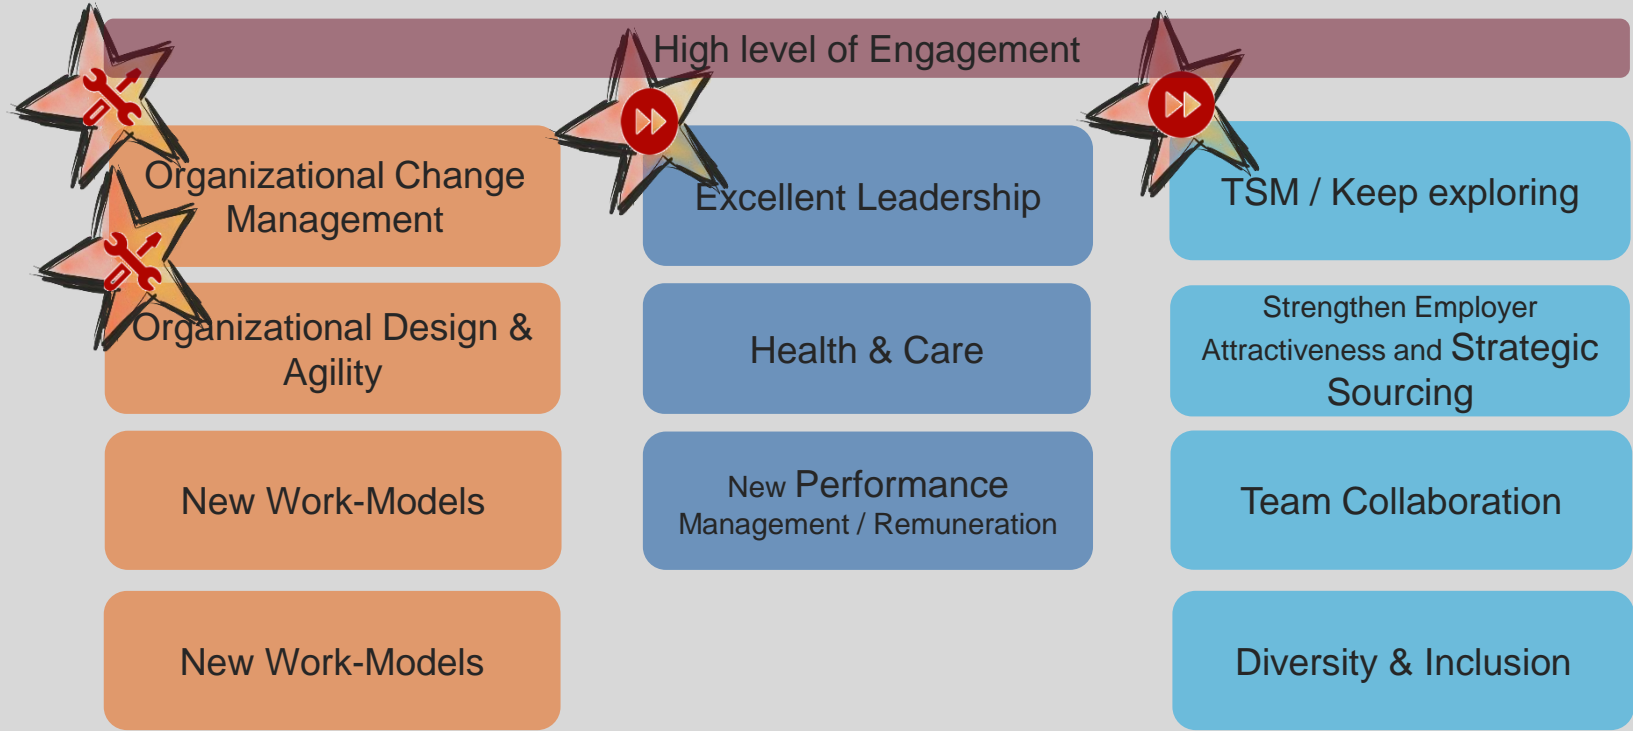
High level of Engagement

Organizational Change Management

Organizational Design & Agility

New Work-Models

New Work-Models

Excellent Leadership

Health & Care

New Performance Management / Remuneration

TSM / Keep exploring

Strengthen Employer Attractiveness and Strategic Sourcing

Team Collaboration

Diversity & Inclusion